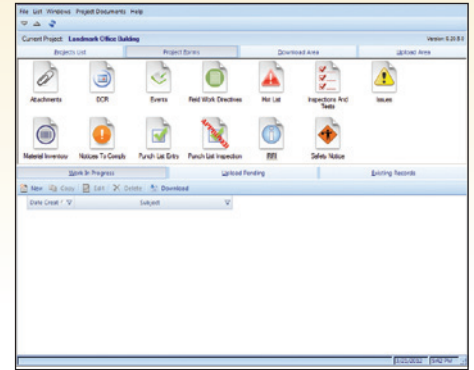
File List Windows Project Documents Help

Current Project: Landmark Office Building

Version 5.20.8.0

Projects List | Project Forms | Download Area | Upload Area

Attachments | DCR | Events | Field Work Directives | Hot List | Inspections And Tests | Issues

Material Inventory | Notices To Comply | Punch List Entry | Punch List Inspection | RFI | Safety Notice

Work In Progress | Upload Pending | Existing Records

New | Copy | Edit | Delete | Download

| Date Creat | Subject |
|---|---|

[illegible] | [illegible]